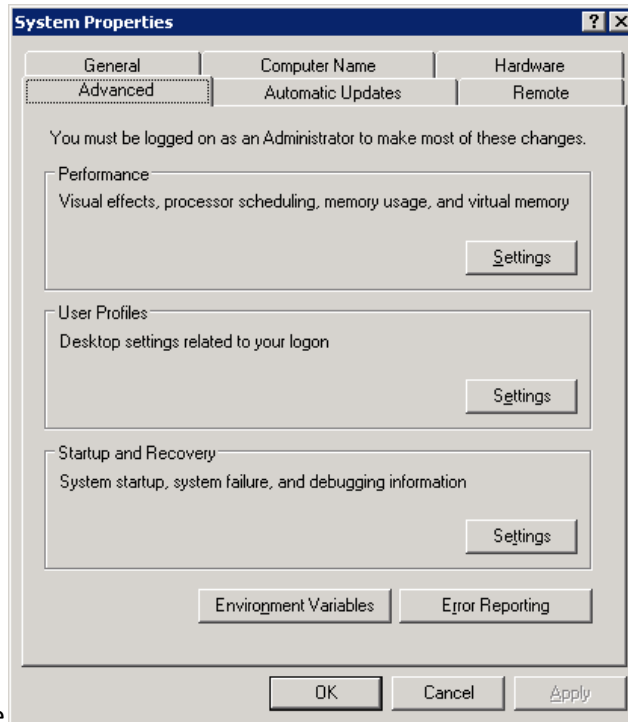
System Properties

? X

General | Computer Name | Hardware

Advanced | Automatic Updates | Remote

You must be logged on as an Administrator to make most of these changes.

Performance

Visual effects, processor scheduling, memory usage, and virtual memory

Settings

User Profiles

Desktop settings related to your logon

Settings

Startup and Recovery

System startup, system failure, and debugging information

Settings

Environment Variables

Error Reporting

OK

Cancel

Apply